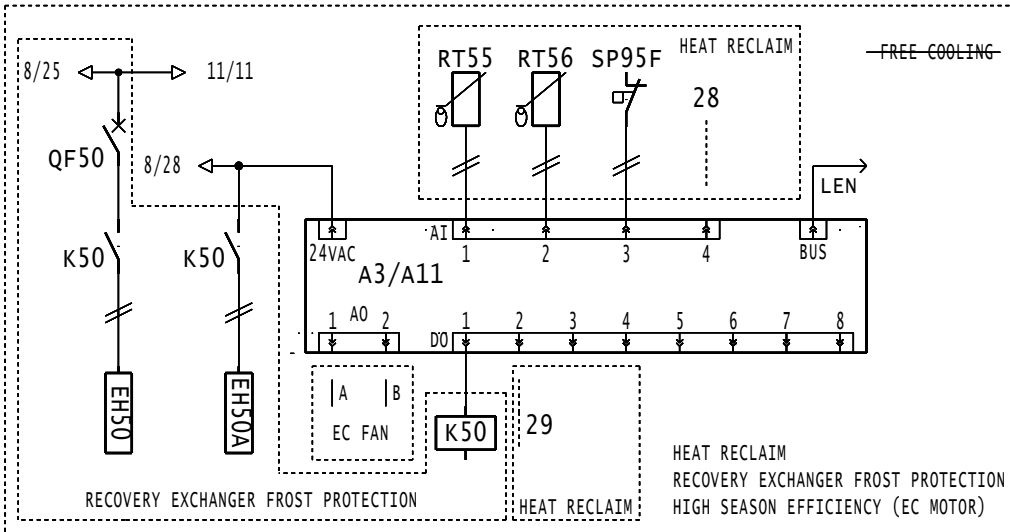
8/25

11/11

QF50

8/28

K50

K50

EH50

EH50A

RT55

RT56

SP95F

HEAT RECLAIM

28

FREE COOLING

LEN

24VAC

AI

1

2

3

4

BUS

A3/A11

AO

1

2

DO

1

2

3

4

5

6

7

8

A

B

EC FAN

K50

29

HEAT RECLAIM

RECOVERY EXCHANGER FROST PROTECTION

HEAT RECLAIM
RECOVERY EXCHANGER FROST PROTECTION
HIGH SEASON EFFICIENCY (EC MOTOR)